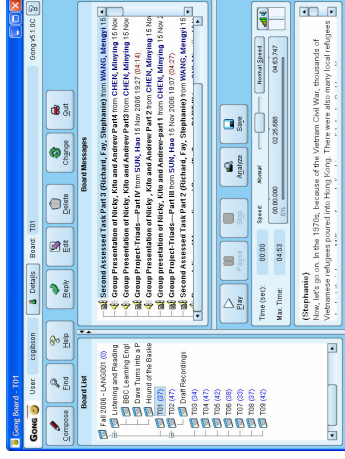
Gong Board - T01

GONG User: cgibson Details Board: T01 Gong v5.1.0C

Compose Find Help

Board List

Fall 2006 - LANG001 (0)
Listening and Reading
BBC Learning Engl
Dave Turns into a P
Hound of the Baske
T01 (87)
T02 (47)
Draft Recordings
T03 (54)
T04 (47)
T05 (42)
T06 (38)
T07 (33)
T08 (37)
T09 (42)

Reply Edit Delete Change Quit

Board Messages

Second Assessed Task Part 3 (Richard, Fay, Stephanie) from WANG, Mengyi 15
Group Presentation of Nicky, Kito and Andrew Part 4 from CHEN, Minying 15 Nov
Group presentation of Nicky, Kito and Andrew Part3 from CHEN, Minying 15 Nov
Group Project-Triads---Part IV from SUN, Hao 15 Nov 2006 19:27 (04:19)
Group Presentation of Nicky, Kito and Andrew Part 2 from CHEN, Minying 15 Nov
Group presetation of Nicky, Kito and Andrew-part 1 from CHEN, Minying 15 Nov
Group Project-Triads---Part III from SUN, Hao 15 Nov 2006 19:07 (04:27)
Second Assessed Task Part 3 (Richard, Fay, Stephanie) from WANG, Mengyi 15

Play Pause Stop Analyze Save

Time (sec): 00:00 Speed: Normal Normal Speed
Max Time: 04:53 00:00.000 02:26.686 04:53.747

(Stephanie)
Now, let's go on. In the 1970s, because of the Vietnam Civil War, thousands of Vietnamese refugees poured into Hong Kong. There were also many local refugees